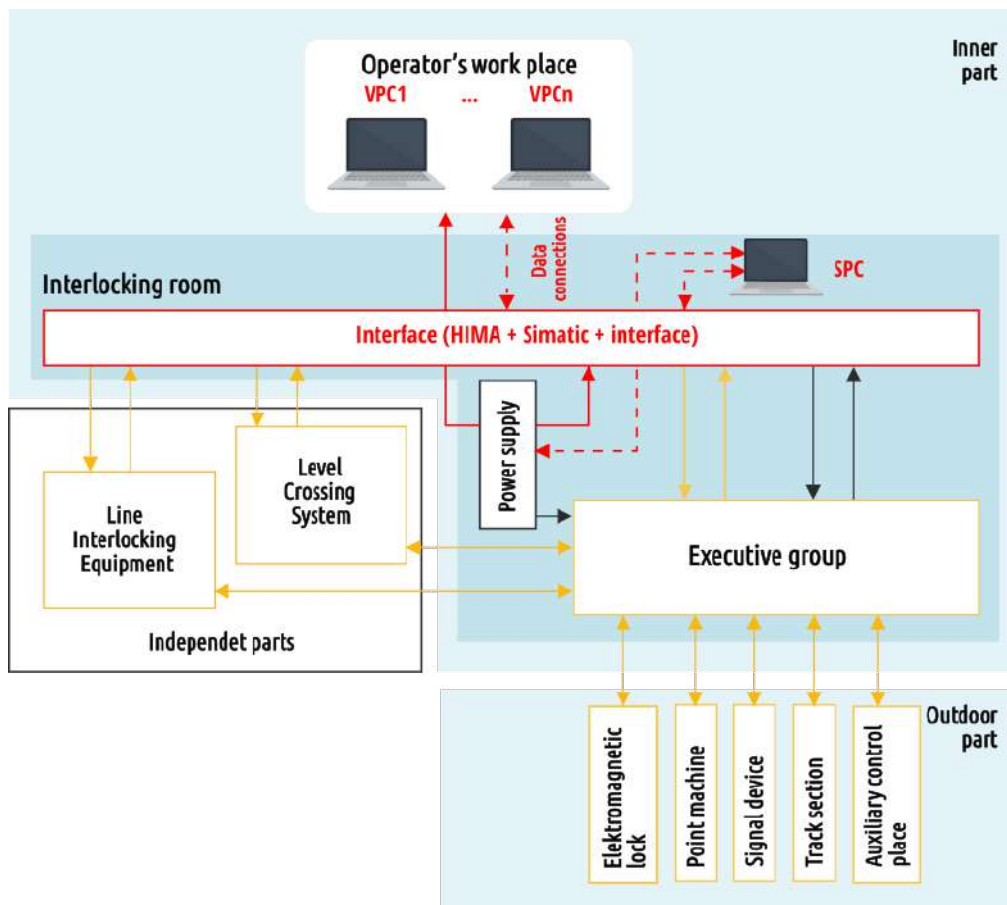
Inner part

Operator's work place

VPC1 ... VPCn

Data connections

SPC

Interlocking room

Interface (HIMA + Simatic + interface)

Power supply

Level Crossing System

Line Interlocking Equipment

Executive group

Independet parts

Outdoor part

Elektromagnetic lock

Point machine

Signal device

Track section

Auxiliary control place